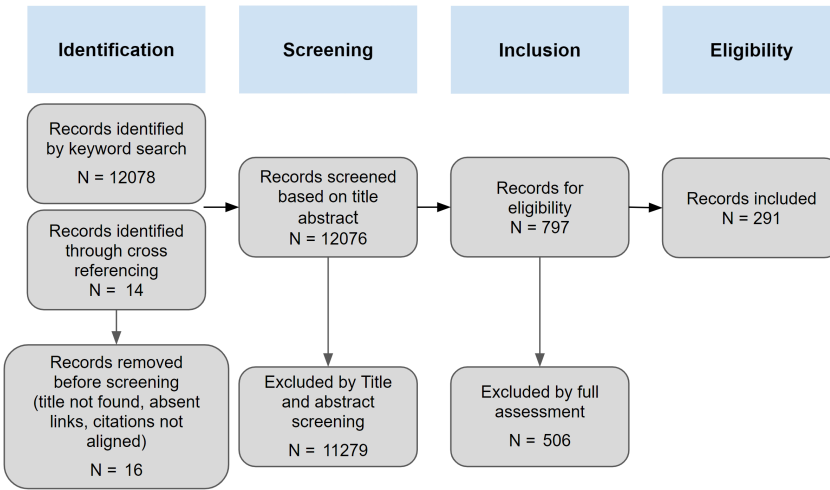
Identification

Screening

Inclusion

Eligibility

Records identified by keyword search
N = 12078

Records identified through cross referencing
N = 14

Records removed before screening (title not found, absent links, citations not aligned)
N = 16

Records screened based on title abstract
N = 12076

Excluded by Title and abstract screening
N = 11279

Records for eligibility
N = 797

Excluded by full assessment
N = 506

Records included
N = 291